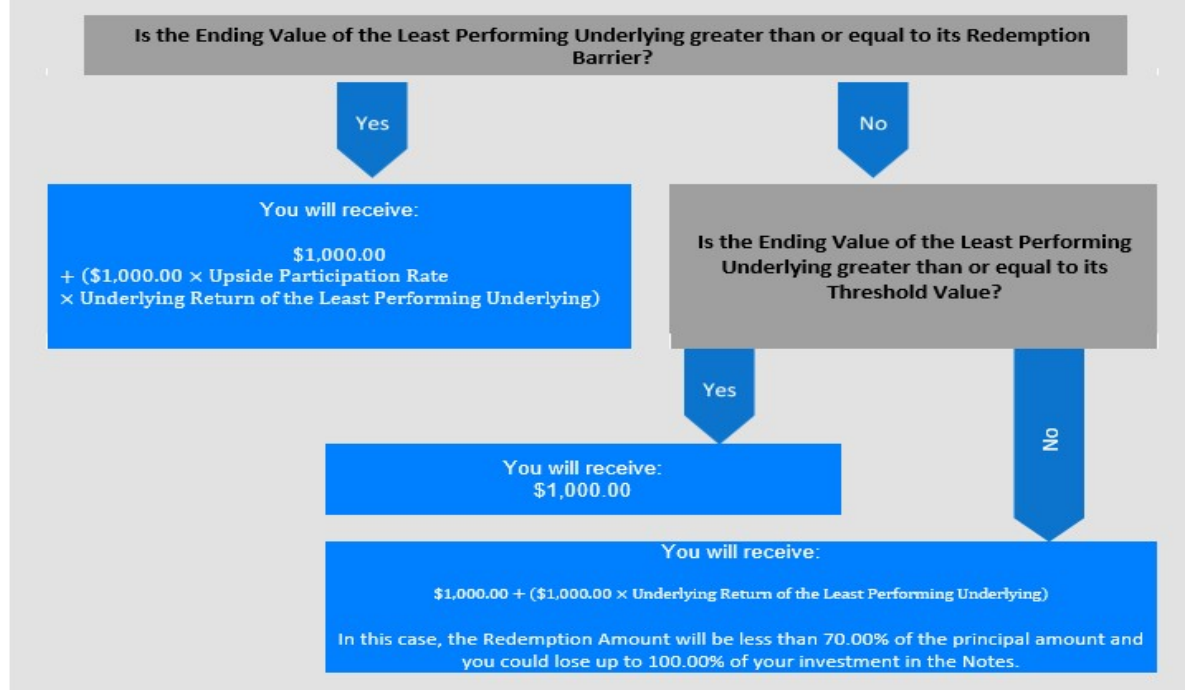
Is the Ending Value of the Least Performing Underlying greater than or equal to its Redemption Barrier?

Yes

No

You will receive:

$1,000.00
+ ($1,000.00 × Upside Participation Rate
× Underlying Return of the Least Performing Underlying)

Is the Ending Value of the Least Performing Underlying greater than or equal to its Threshold Value?

Yes

No

You will receive:
$1,000.00

You will receive:

$1,000.00 + ($1,000.00 × Underlying Return of the Least Performing Underlying)

In this case, the Redemption Amount will be less than 70.00% of the principal amount and you could lose up to 100.00% of your investment in the Notes.